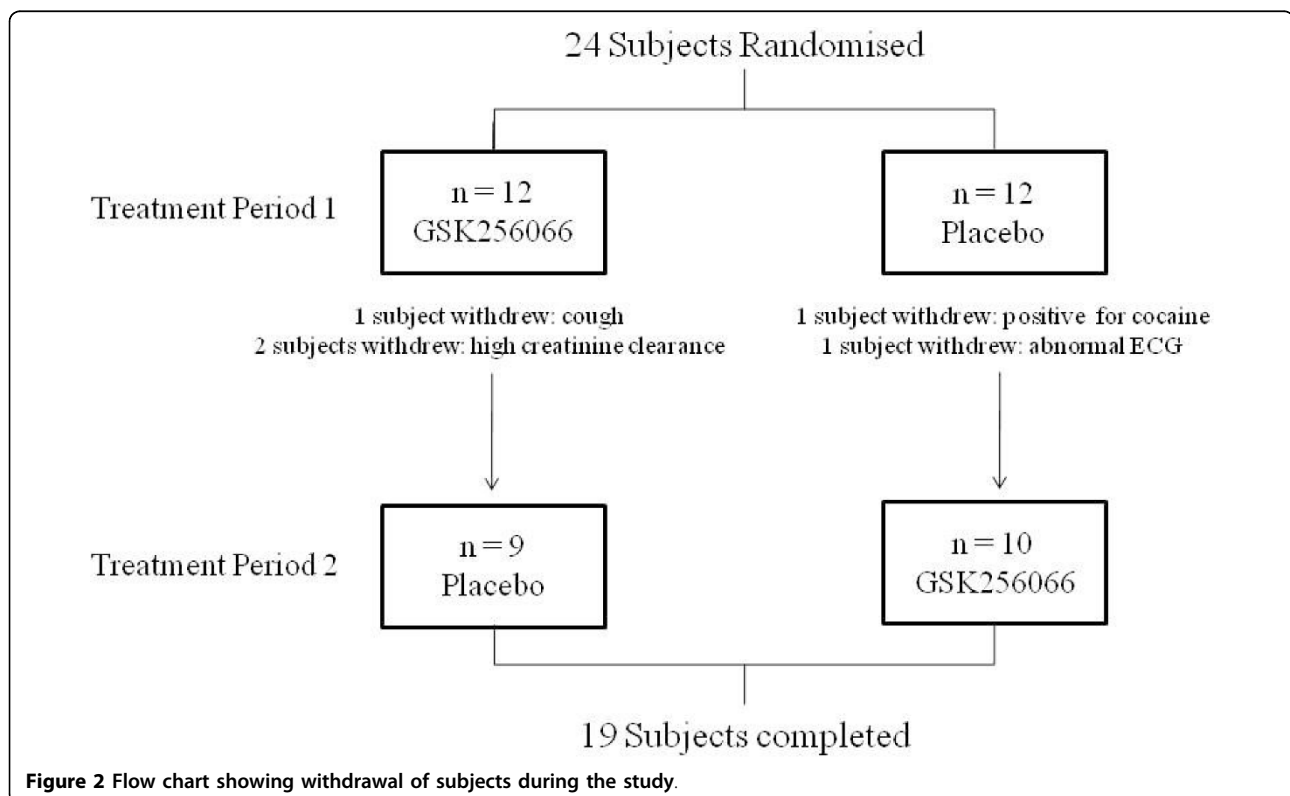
24 Subjects Randomised

Treatment Period 1

n = 12
GSK256066

n = 12
Placebo

1 subject withdrew: cough
2 subjects withdrew: high creatinine clearance

1 subject withdrew: positive for cocaine
1 subject withdrew: abnormal ECG

Treatment Period 2

n = 9
Placebo

n = 10
GSK256066

19 Subjects completed

**Figure 2 Flow chart showing withdrawal of subjects during the study**.